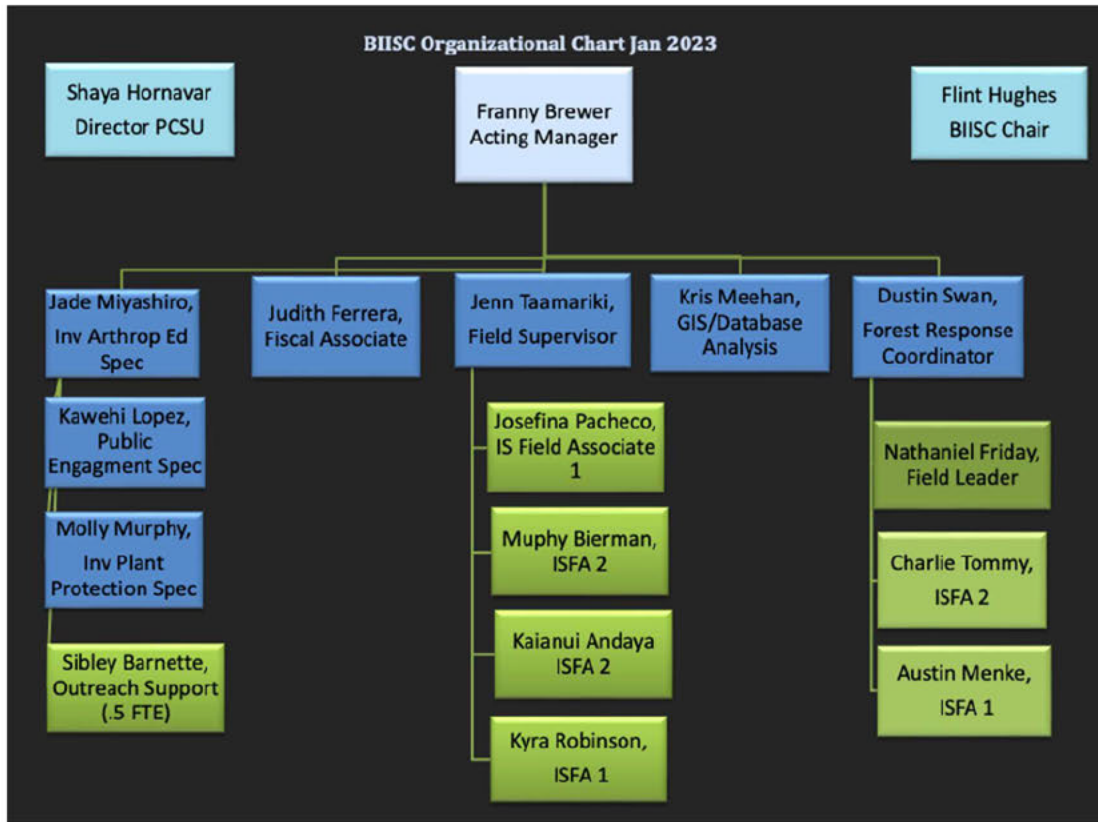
BIISC Organizational Chart Jan 2023

Shaya Hornavar
Director PCSU

Franny Brewer
Acting Manager

Flint Hughes
BIISC Chair

Jade Miyashiro, Inv Arthrop Ed Spec

Judith Ferrera, Fiscal Associate

Jenn Taamariki, Field Supervisor

Kris Meehan, GIS/Database Analysis

Dustin Swan, Forest Response Coordinator

Kawehi Lopez, Public Engagment Spec

Molly Murphy, Inv Plant Protection Spec

Sibley Barnette, Outreach Support (.5 FTE)

Josefina Pacheco, IS Field Associate 1

Muphy Bierman, ISFA 2

Kaianui Andaya ISFA 2

Kyra Robinson, ISFA 1

Nathaniel Friday, Field Leader

Charlie Tommy, ISFA 2

Austin Menke, ISFA 1